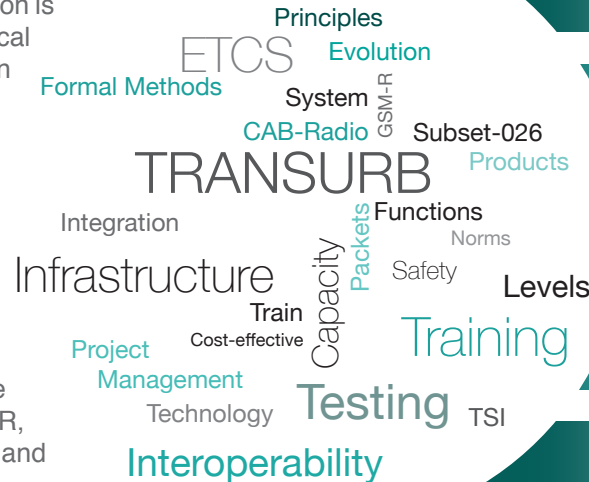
on is
cal
n

e
R,
and

Principles
ETCS
Evolution
Formal Methods
System
GSM-R
CAB-Radio
Subset-026
Products
TRANSURB
Integration
Packets
Functions
Norms
Infrastructure
Capacity
Safety
Levels
Train
Cost-effective
Training
Project
Management
Technology
Testing
TSI
Interoperability